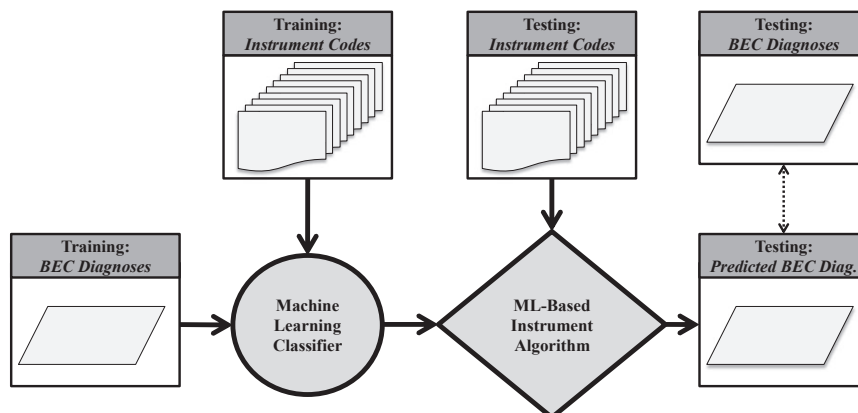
Training:
*Instrument Codes*

Testing:
*Instrument Codes*

Testing:
*BEC Diagnoses*

Training:
*BEC Diagnoses*

Machine Learning Classifier

ML-Based Instrument Algorithm

Testing:
*Predicted BEC Diag.*